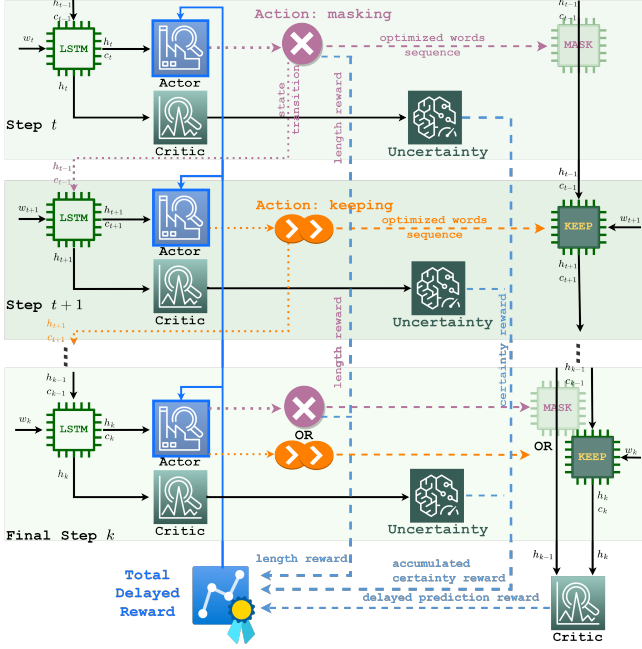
$h_{t-1}$
$c_{t-1}$
$w_t$
LSTM
$h_t$
$c_t$
$h_t$
Actor
Critic
Action: masking
optimized words sequence
state transition
length reward
Uncertainty
MASK
$h_{t-1}$
$c_{t-1}$
Step $t$

$h_{t-1}$
$c_{t-1}$
$w_{t+1}$
LSTM
$h_{t+1}$
$c_{t+1}$
$h_{t+1}$
Actor
Critic
Action: keeping
optimized words sequence
length reward
Uncertainty
certainty reward
KEEP
$w_{t+1}$
$h_{t+1}$
$c_{t+1}$
Step $t+1$
$h_{t+1}$
$c_{t+1}$

$h_{k-1}$
$c_{k-1}$
$w_k$
LSTM
$h_k$
$c_k$
$h_k$
Actor
OR
Critic
Uncertainty
MASK
$h_{k-1}$
$c_{k-1}$
OR
KEEP
$w_k$
$h_k$
$c_k$
Final Step $k$

length reward
accumulated certainty reward
delayed prediction reward
Total Delayed Reward
$h_{k-1}$
$h_k$
Critic